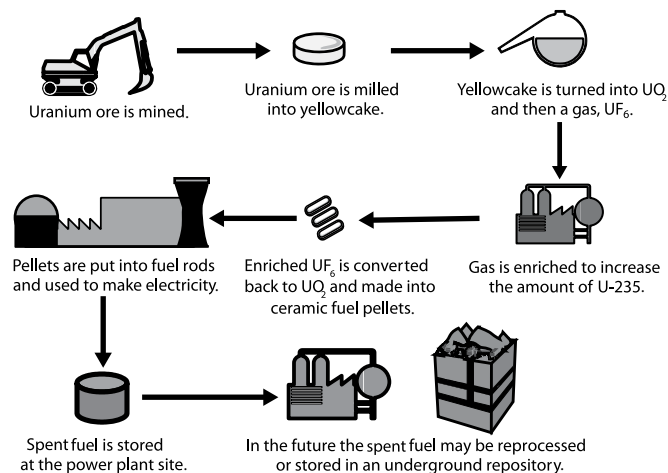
Uranium ore is mined.

Uranium ore is milled into yellowcake.

Yellowcake is turned into $UO_2$ and then a gas, $UF_6$.

Gas is enriched to increase the amount of U-235.

Enriched $UF_6$ is converted back to $UO_2$ and made into ceramic fuel pellets.

Pellets are put into fuel rods and used to make electricity.

Spent fuel is stored at the power plant site.

In the future the spent fuel may be reprocessed or stored in an underground repository.